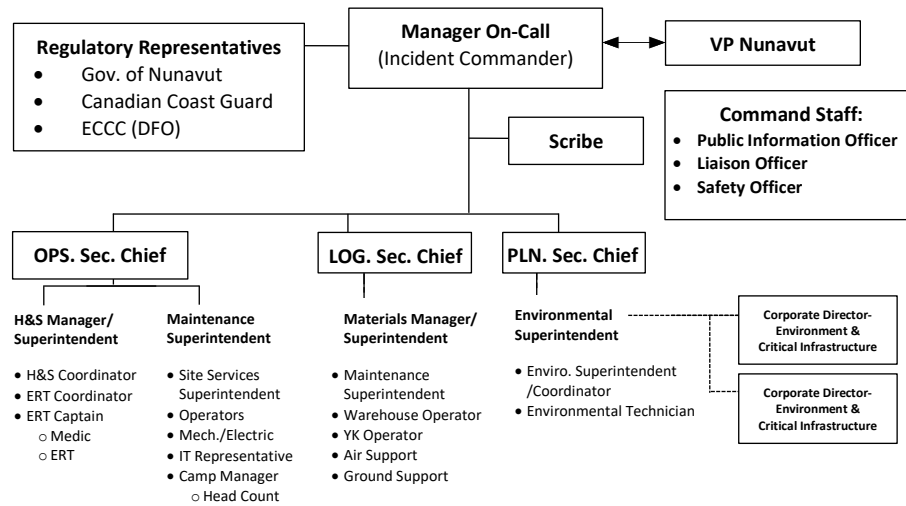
Manager On-Call
(Incident Commander)

Regulatory Representatives
- Gov. of Nunavut
- Canadian Coast Guard
- ECCC (DFO)

VP Nunavut

Command Staff:
- Public Information Officer
- Liaison Officer
- Safety Officer

Scribe

OPS. Sec. Chief

LOG. Sec. Chief

PLN. Sec. Chief

H&S Manager/ Superintendent
- H&S Coordinator
- ERT Coordinator
- ERT Captain
  - Medic
  - ERT

Maintenance Superintendent
- Site Services Superintendent
- Operators
- Mech./Electric
- IT Representative
- Camp Manager
  - Head Count

Materials Manager/ Superintendent
- Maintenance Superintendent
- Warehouse Operator
- YK Operator
- Air Support
- Ground Support

Environmental Superintendent
- Enviro. Superintendent /Coordinator
- Environmental Technician

Corporate Director-Environment & Critical Infrastructure

Corporate Director-Environment & Critical Infrastructure